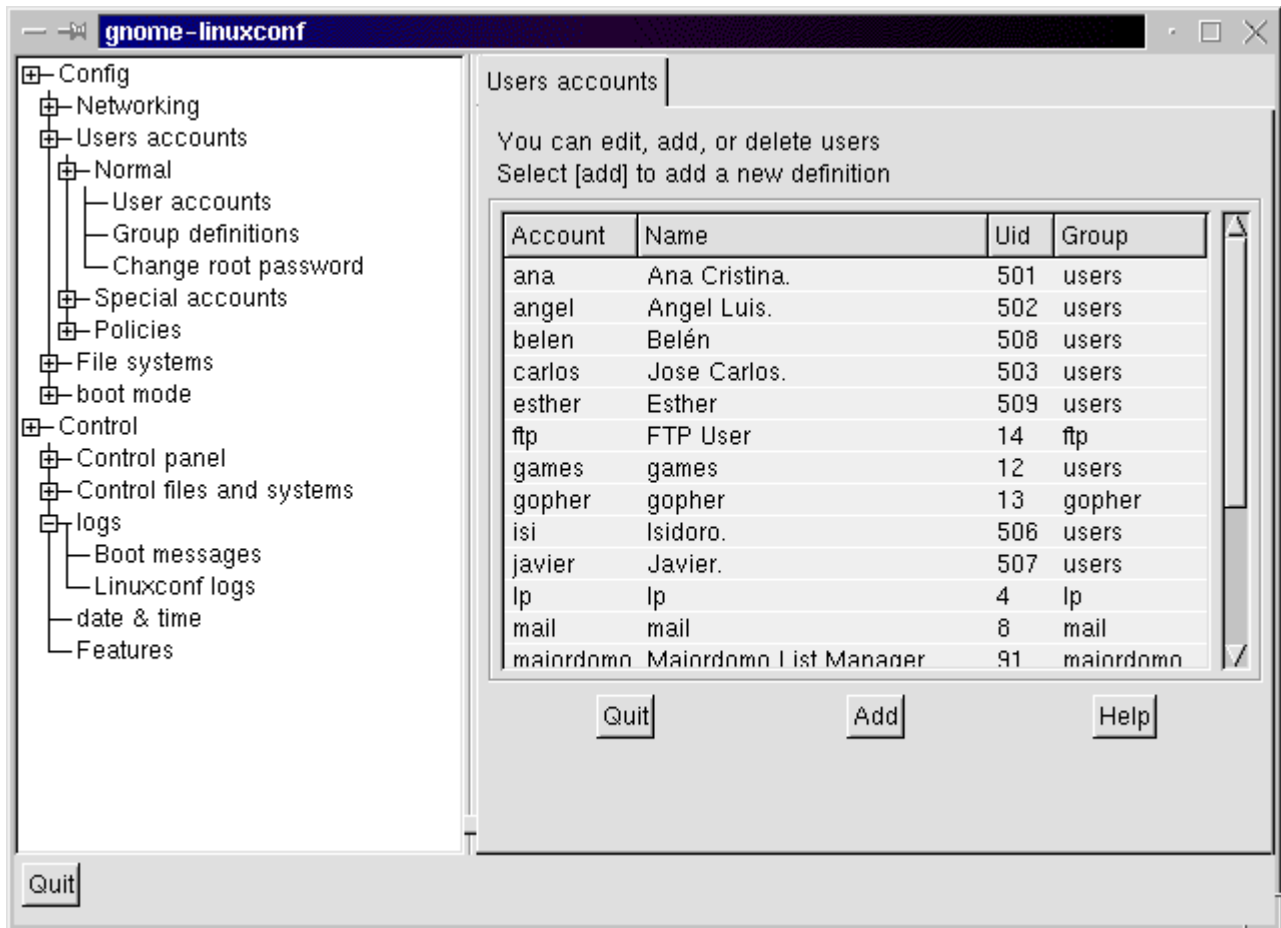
gnome-linuxconf

Config
Networking
Users accounts
Normal
User accounts
Group definitions
Change root password
Special accounts
Policies
File systems
boot mode
Control
Control panel
Control files and systems
logs
Boot messages
Linuxconf logs
date & time
Features

Users accounts

You can edit, add, or delete users
Select [add] to add a new definition

| Account | Name | Uid | Group |
|---|---|---|---|
| ana | Ana Cristina. | 501 | users |
| angel | Angel Luis. | 502 | users |
| belen | Belén | 508 | users |
| carlos | Jose Carlos. | 503 | users |
| esther | Esther | 509 | users |
| ftp | FTP User | 14 | ftp |
| games | games | 12 | users |
| gopher | gopher | 13 | gopher |
| isi | Isidoro. | 506 | users |
| javier | Javier. | 507 | users |
| lp | lp | 4 | lp |
| mail | mail | 8 | mail |
| majordomo | Majordomo List Manager | 91 | majordomo |

Quit Add Help

Quit